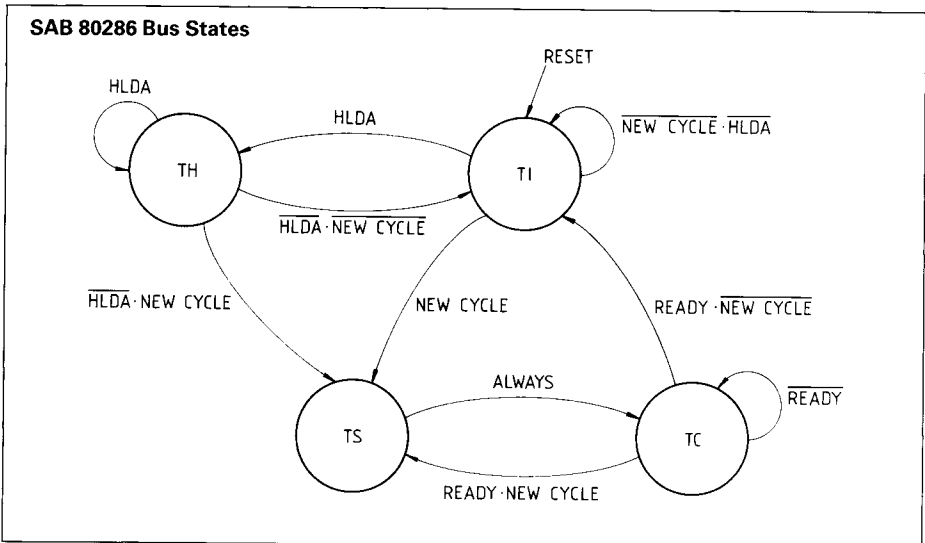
**SAB 80286 Bus States**

RESET

HLDA

HLDA

$\overline{\text{NEW CYCLE}} \cdot \overline{\text{HLDA}}$

TH

TI

$\overline{\text{HLDA}} \cdot \overline{\text{NEW CYCLE}}$

$\overline{\text{HLDA}} \cdot \text{NEW CYCLE}$

NEW CYCLE

READY $\cdot \overline{\text{NEW CYCLE}}$

ALWAYS

$\overline{\text{READY}}$

TS

TC

READY $\cdot$ NEW CYCLE